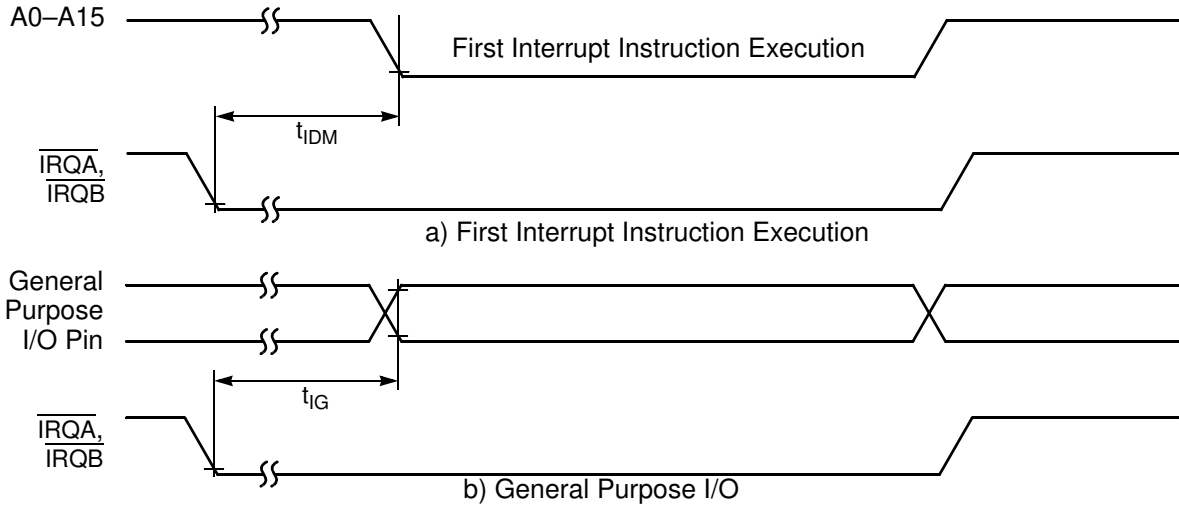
A0–A15

First Interrupt Instruction Execution

$t_{IDM}$

$\overline{IRQA}$, $\overline{IRQB}$

a) First Interrupt Instruction Execution

General Purpose I/O Pin

$t_{IG}$

$\overline{IRQA}$, $\overline{IRQB}$

b) General Purpose I/O